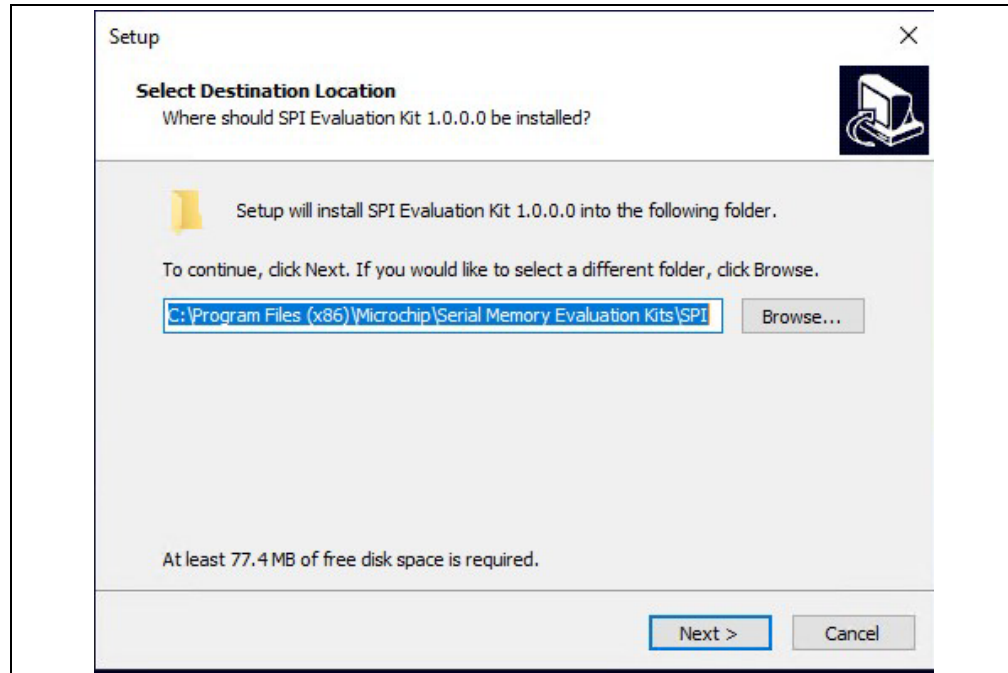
Setup

Select Destination Location
Where should SPI Evaluation Kit 1.0.0.0 be installed?

Setup will install SPI Evaluation Kit 1.0.0.0 into the following folder.

To continue, click Next. If you would like to select a different folder, click Browse.

C:\Program Files (x86)\Microchip\Serial Memory Evaluation Kits\SPI

Browse...

At least 77.4 MB of free disk space is required.

Next >

Cancel